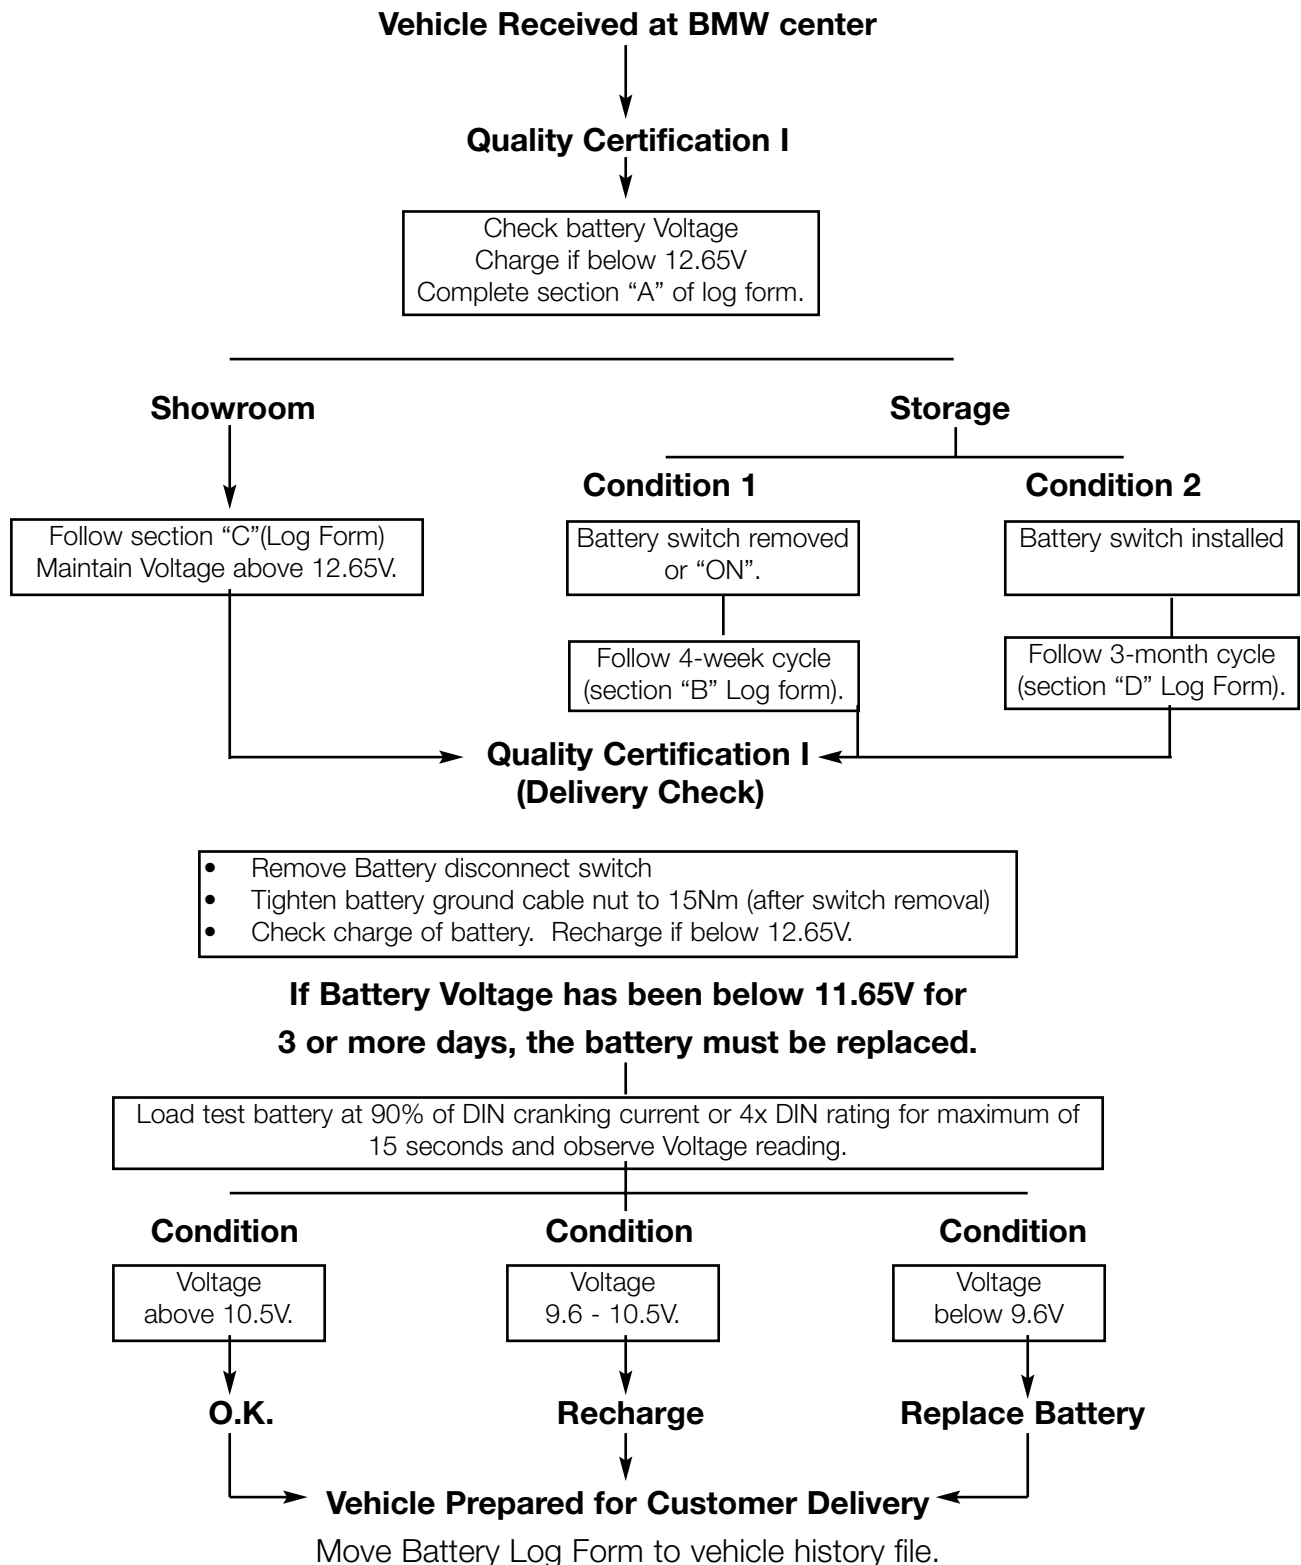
Vehicle Received at BMW center

Quality Certification I

Check battery Voltage
Charge if below 12.65V
Complete section "A" of log form.

Showroom

Storage

Condition 1

Condition 2

Follow section "C"(Log Form)
Maintain Voltage above 12.65V.

Battery switch removed or "ON".

Battery switch installed

Follow 4-week cycle (section "B" Log form).

Follow 3-month cycle (section "D" Log Form).

Quality Certification I
(Delivery Check)

• Remove Battery disconnect switch
• Tighten battery ground cable nut to 15Nm (after switch removal)
• Check charge of battery. Recharge if below 12.65V.

If Battery Voltage has been below 11.65V for 3 or more days, the battery must be replaced.

Load test battery at 90% of DIN cranking current or 4x DIN rating for maximum of 15 seconds and observe Voltage reading.

Condition

Condition

Condition

Voltage above 10.5V.

Voltage 9.6 - 10.5V.

Voltage below 9.6V

O.K.

Recharge

Replace Battery

Vehicle Prepared for Customer Delivery

Move Battery Log Form to vehicle history file.